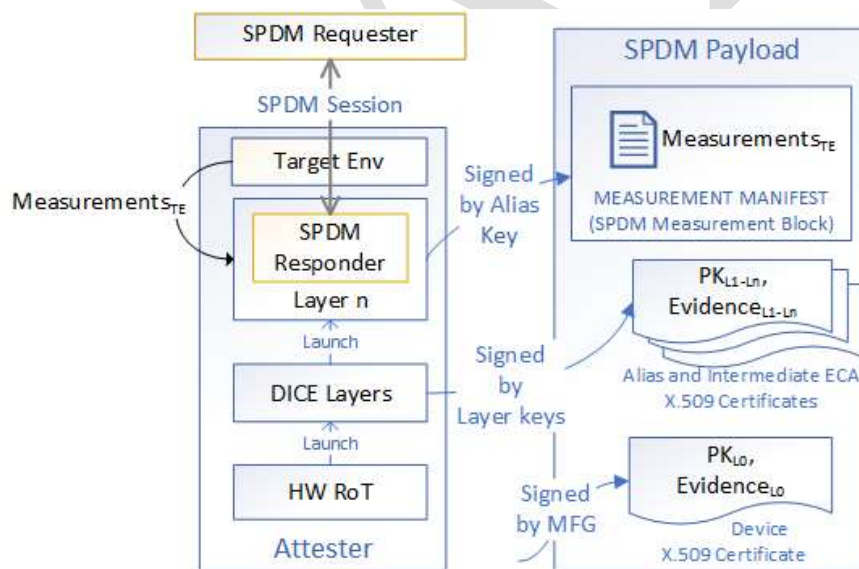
SPDM Requester

SPDM Session

Target Env

Measurements$_{TE}$

SPDM Responder

Layer n

Launch

DICE Layers

Launch

HW RoT

Attester

Signed by Alias Key

Signed by Layer keys

Signed by MFG

SPDM Payload

Measurements$_{TE}$

MEASUREMENT MANIFEST (SPDM Measurement Block)

PK$_{L1-Ln}$, Evidence$_{L1-Ln}$

Alias and Intermediate ECA X.509 Certificates

PK$_{L0}$, Evidence$_{L0}$

Device X.509 Certificate